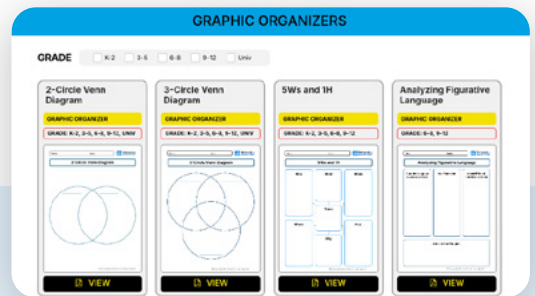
GRAPHIC ORGANIZERS

GRADE K-2 3-5 6-8 9-12 Univ

2-Circle Venn Diagram
GRAPHIC ORGANIZER
GRADE: K-2, 3-5, 6-8, 9-12, UNIV
2-Circle Venn Diagram
VIEW

3-Circle Venn Diagram
GRAPHIC ORGANIZER
GRADE: K-2, 3-5, 6-8, 9-12, UNIV
3-Circle Venn Diagram
VIEW

5Ws and 1H
GRAPHIC ORGANIZER
GRADE: K-2, 3-5, 6-8, 9-12
5Ws and 1H
Who What Where When Why How
VIEW

Analyzing Figurative Language
GRAPHIC ORGANIZER
GRADE: 6-8, 9-12
Analyzing Figurative Language
VIEW